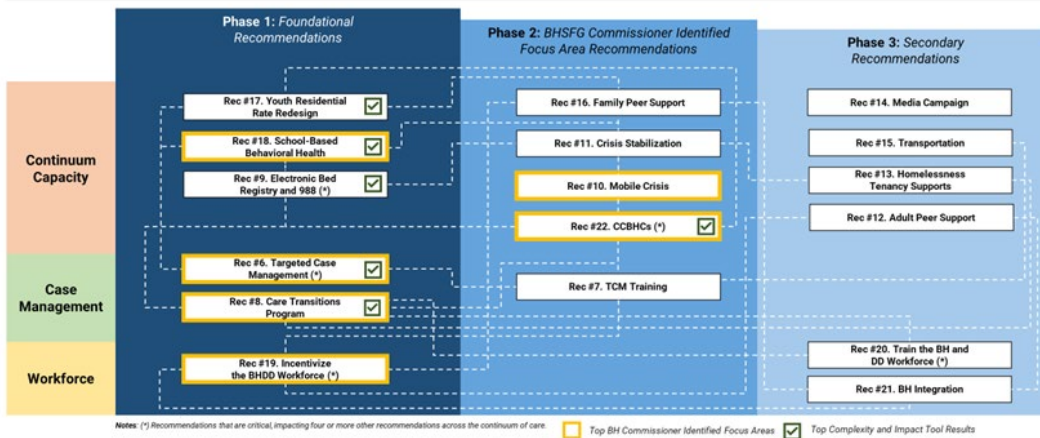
Phase 1: *Foundational Recommendations*

Phase 2: *BHSFG Commissioner Identified Focus Area Recommendations*

Phase 3: *Secondary Recommendations*

Continuum Capacity

Case Management

Workforce

Rec #17. Youth Residential Rate Redesign

Rec #18. School-Based Behavioral Health

Rec #9. Electronic Bed Registry and 988 (*)

Rec #6. Targeted Case Management (*)

Rec #8. Care Transitions Program

Rec #19. Incentivize the BHDD Workforce (*)

Rec #16. Family Peer Support

Rec #11. Crisis Stabilization

Rec #10. Mobile Crisis

Rec #22. CCBHCs (*)

Rec #7. TCM Training

Rec #14. Media Campaign

Rec #15. Transportation

Rec #13. Homelessness Tenancy Supports

Rec #12. Adult Peer Support

Rec #20. Train the BH and DD Workforce (*)

Rec #21. BH Integration

Notes: (*) Recommendations that are critical, impacting four or more other recommendations across the continuum of care.

Top BH Commissioner Identified Focus Areas

Top Complexity and Impact Tool Results